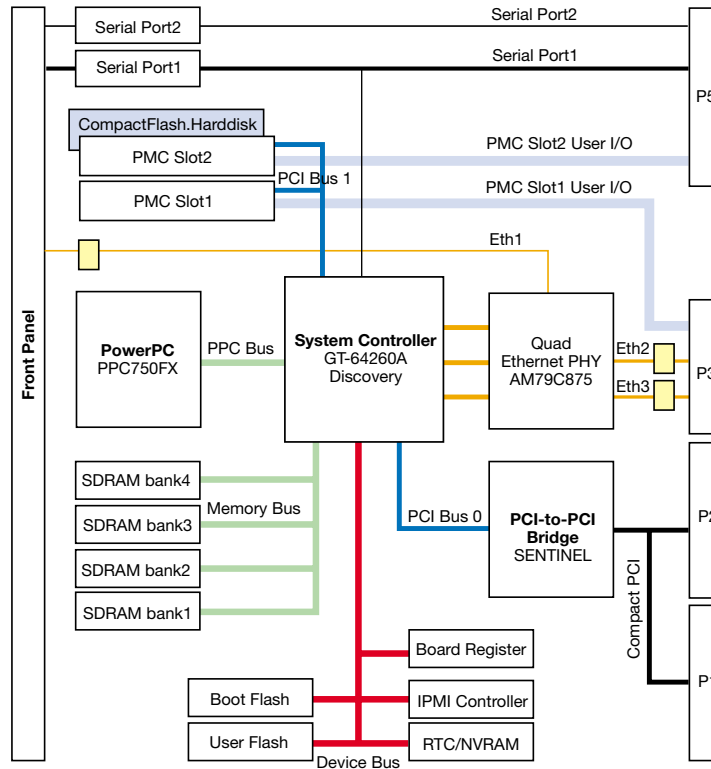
Front Panel

Serial Port2
Serial Port2
Serial Port1
Serial Port1

P5

CompactFlash.Harddisk
PMC Slot2
PMC Slot2 User I/O
PCI Bus 1
PMC Slot1
PMC Slot1 User I/O

Eth1

PowerPC
PPC750FX
PPC Bus

System Controller
GT-64260A
Discovery

Quad
Ethernet PHY
AM79C875

Eth2
Eth3
P3

SDRAM bank4
SDRAM bank3
SDRAM bank2
SDRAM bank1
Memory Bus

PCI Bus 0

PCI-to-PCI
Bridge
SENTINEL

P2

Compact PCI

P1

Board Register
Boot Flash
IPMI Controller
User Flash
RTC/NVRAM
Device Bus